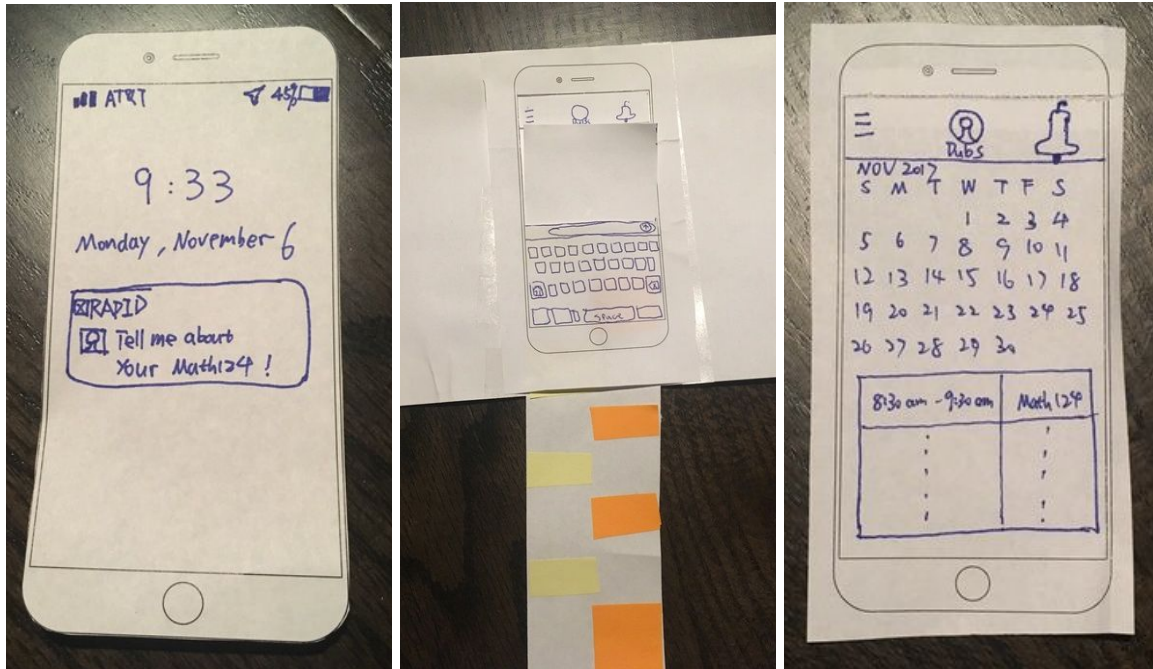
AT&T 45%

9:33

Monday, November 6

RAPID
Tell me about Your Math124!

SPACE

Pubs

NOV 2017

| S | M | T | W | T | F | S |
|---|---|---|---|---|---|---|
| | | | 1 | 2 | 3 | 4 |
| 5 | 6 | 7 | 8 | 9 | 10 | 11 |
| 12 | 13 | 14 | 15 | 16 | 17 | 18 |
| 19 | 20 | 21 | 22 | 23 | 24 | 25 |
| 26 | 27 | 28 | 29 | 30 | | |

| 8:30 am - 9:30 am | Math 124 |
|---|---|
| ⋮ | ⋮ |